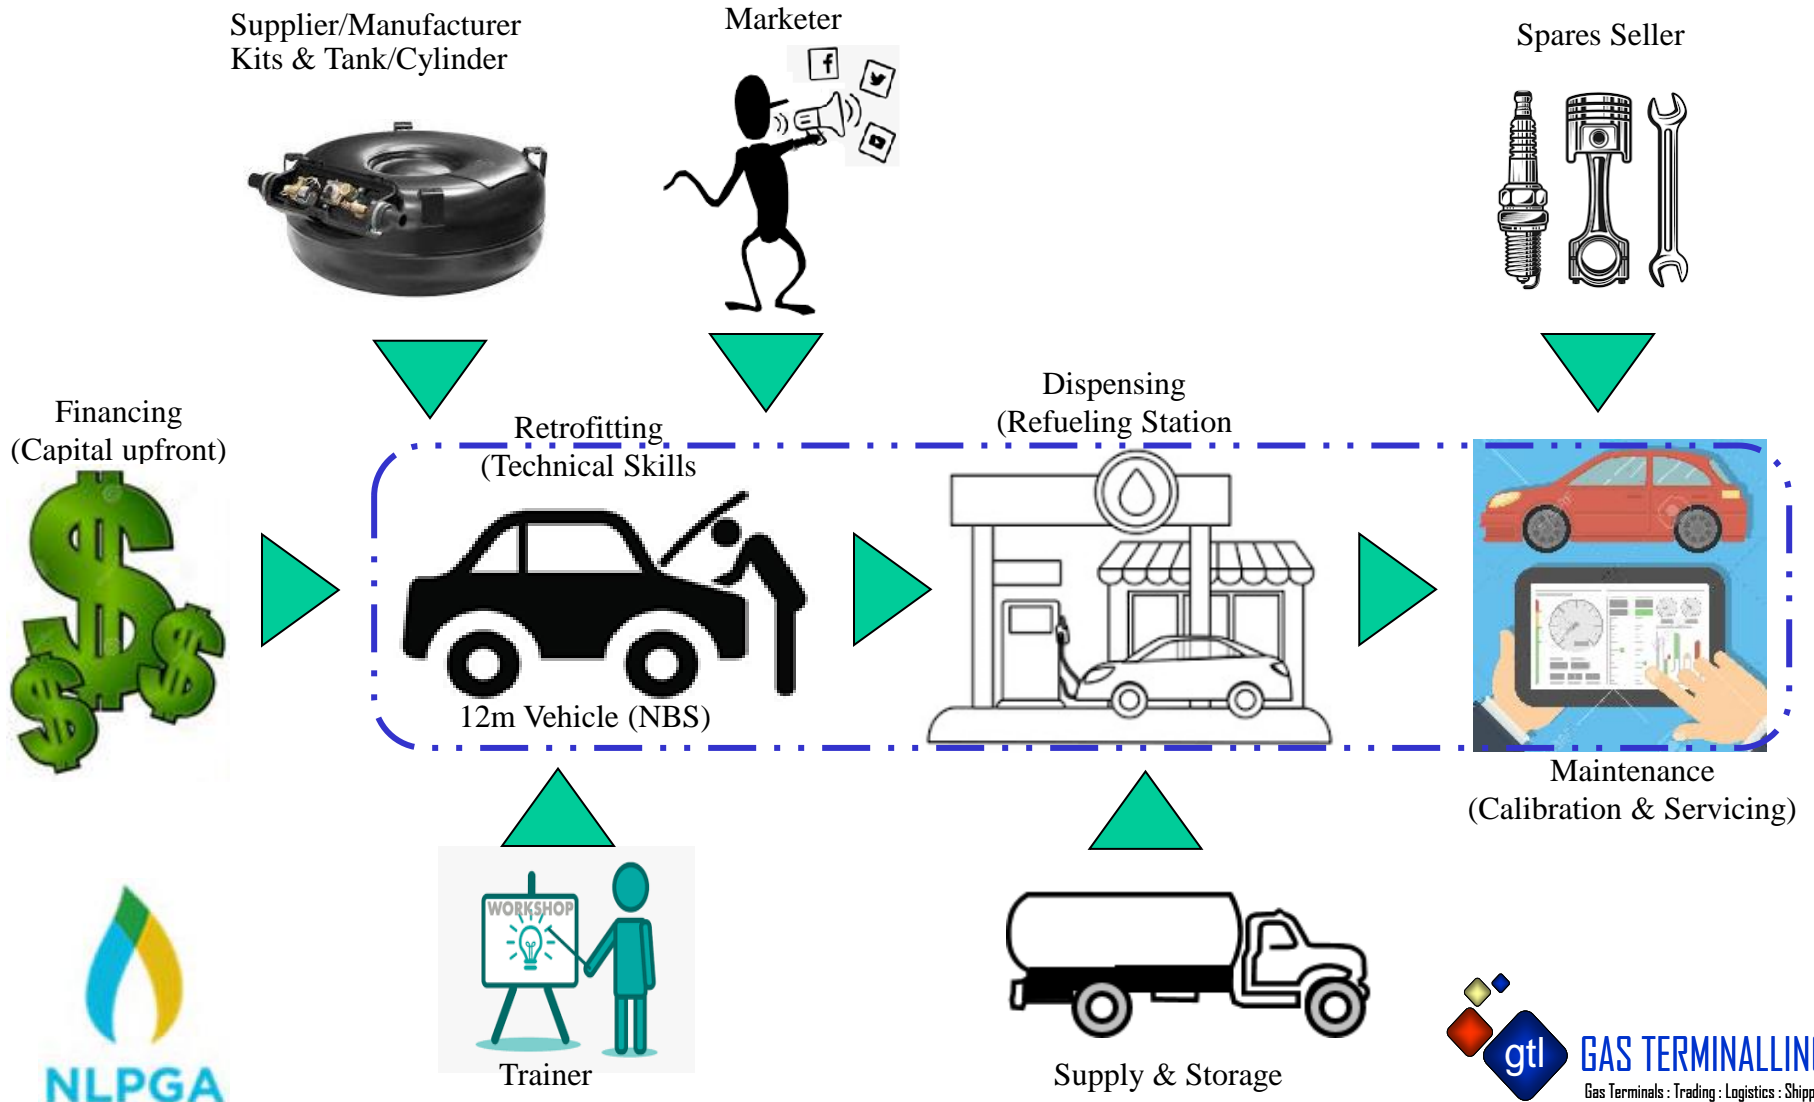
Supplier/Manufacturer
Kits & Tank/Cylinder

Marketer

Spares Seller

Financing
(Capital upfront)

Retrofitting
(Technical Skills

Dispensing
(Refueling Station

12m Vehicle (NBS)

Maintenance
(Calibration & Servicing)

WORKSHOP

Trainer

Supply & Storage

NLPGA

gtl GAS TERMINALLIN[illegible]
Gas Terminals : Trading : Logistics : Shipp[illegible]